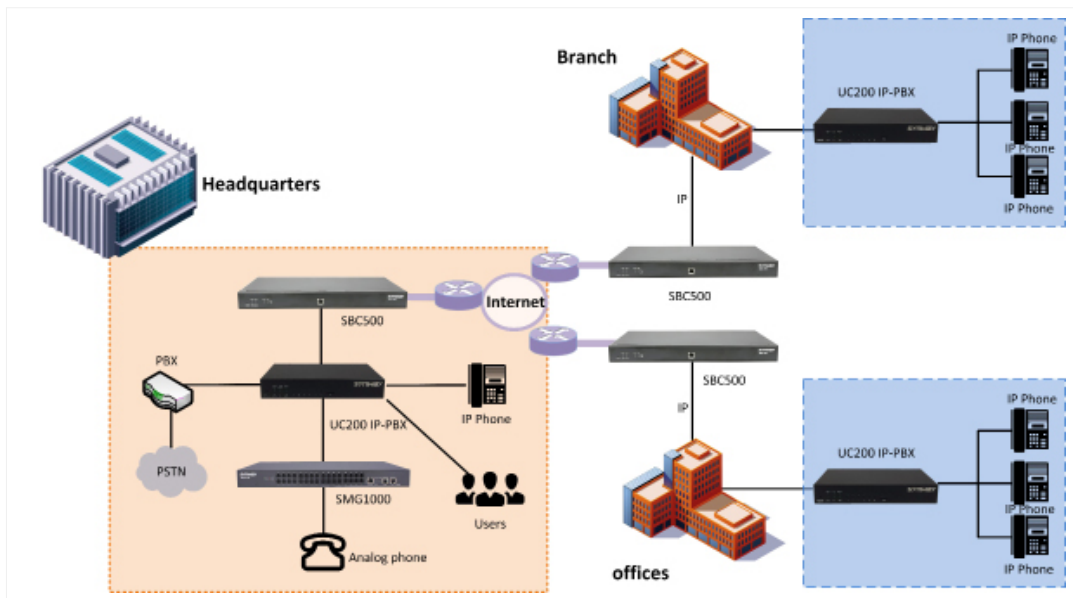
Branch

IP Phone

UC200 IP-PBX

IP Phone

IP Phone

Headquarters

IP

Internet

SBC500

SBC500

PBX

SBC500

IP Phone

IP

UC200 IP-PBX

PSTN

SMG1000

Users

Analog phone

IP Phone

UC200 IP-PBX

IP Phone

IP Phone

offices